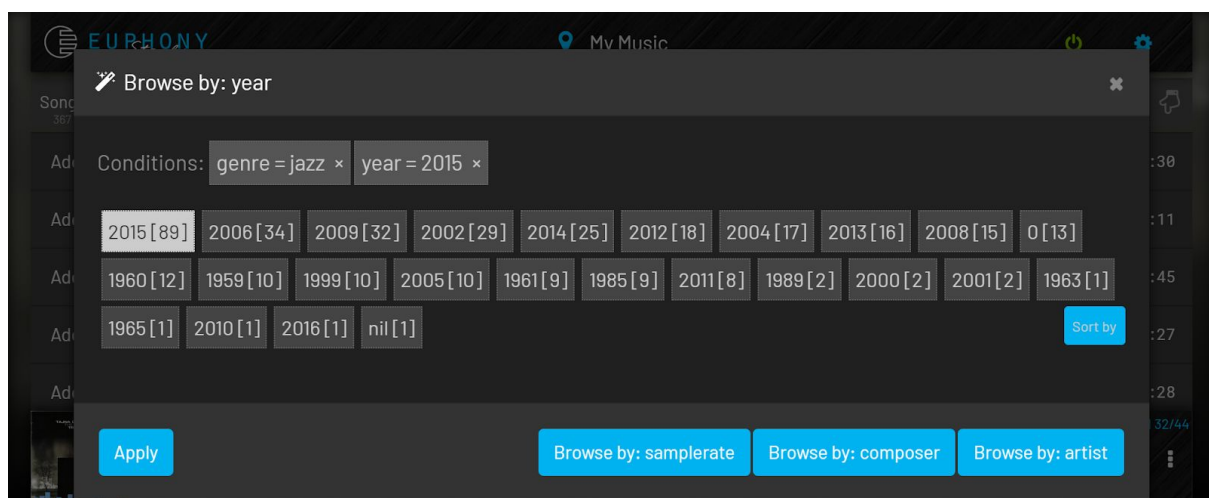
EUPHONY

My Music

Song
367

Ad
Ad
Ad
Ad
Ad

:30
:11
:45
:27
:28
32/44

Browse by: year

Conditions: genre = jazz × year = 2015 ×

2015 [89] 2006 [34] 2009 [32] 2002 [29] 2014 [25] 2012 [18] 2004 [17] 2013 [16] 2008 [15] 0 [13] 1960 [12] 1959 [10] 1999 [10] 2005 [10] 1961 [9] 1985 [9] 2011 [8] 1989 [2] 2000 [2] 2001 [2] 1963 [1] 1965 [1] 2010 [1] 2016 [1] nil [1]

Sort by

Apply

Browse by: samplerate

Browse by: composer

Browse by: artist